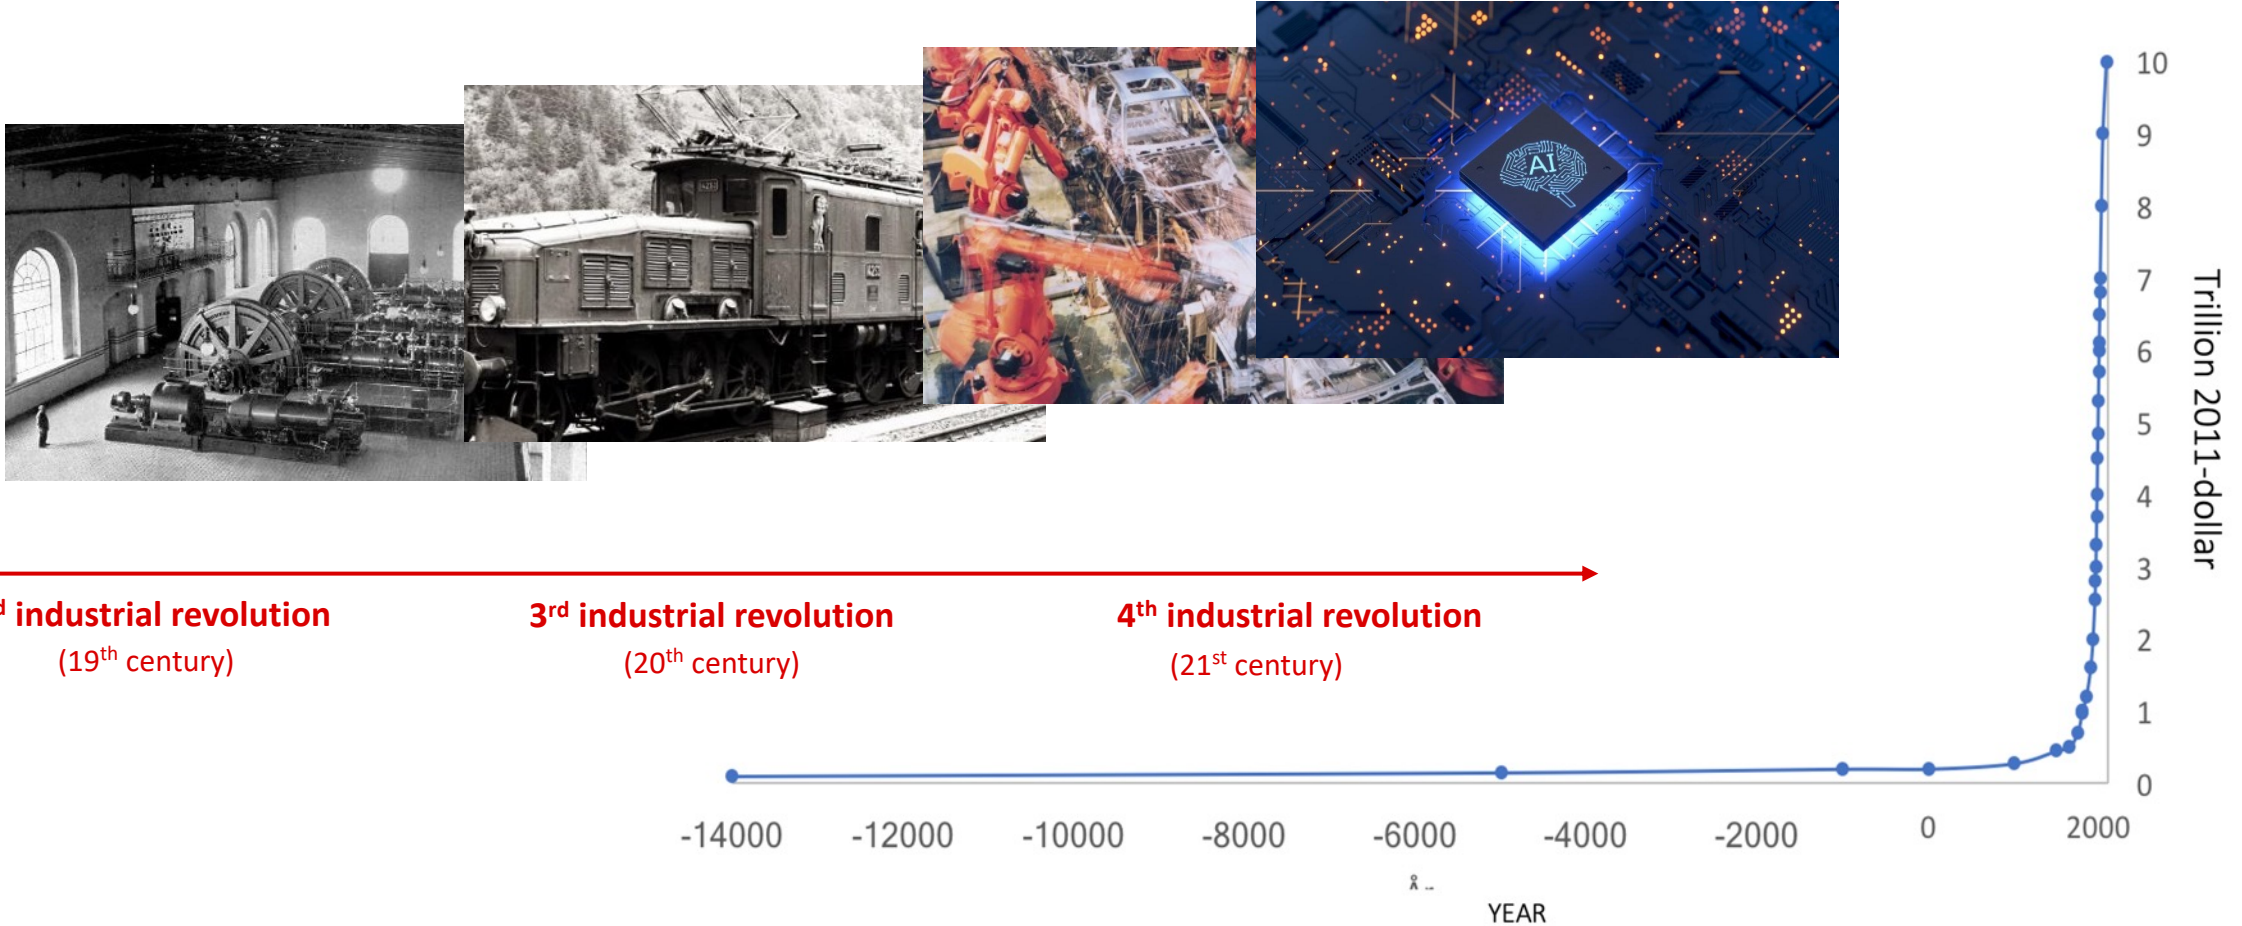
AI

$^{d}$ industrial revolution
(19$^{th}$ century)

3$^{rd}$ industrial revolution
(20$^{th}$ century)

4$^{th}$ industrial revolution
(21$^{st}$ century)

10
9
8
7
6
5
4
3
2
1
0

Trillion 2011-dollar

-14000 -12000 -10000 -8000 -6000 -4000 -2000 0 2000

YEAR